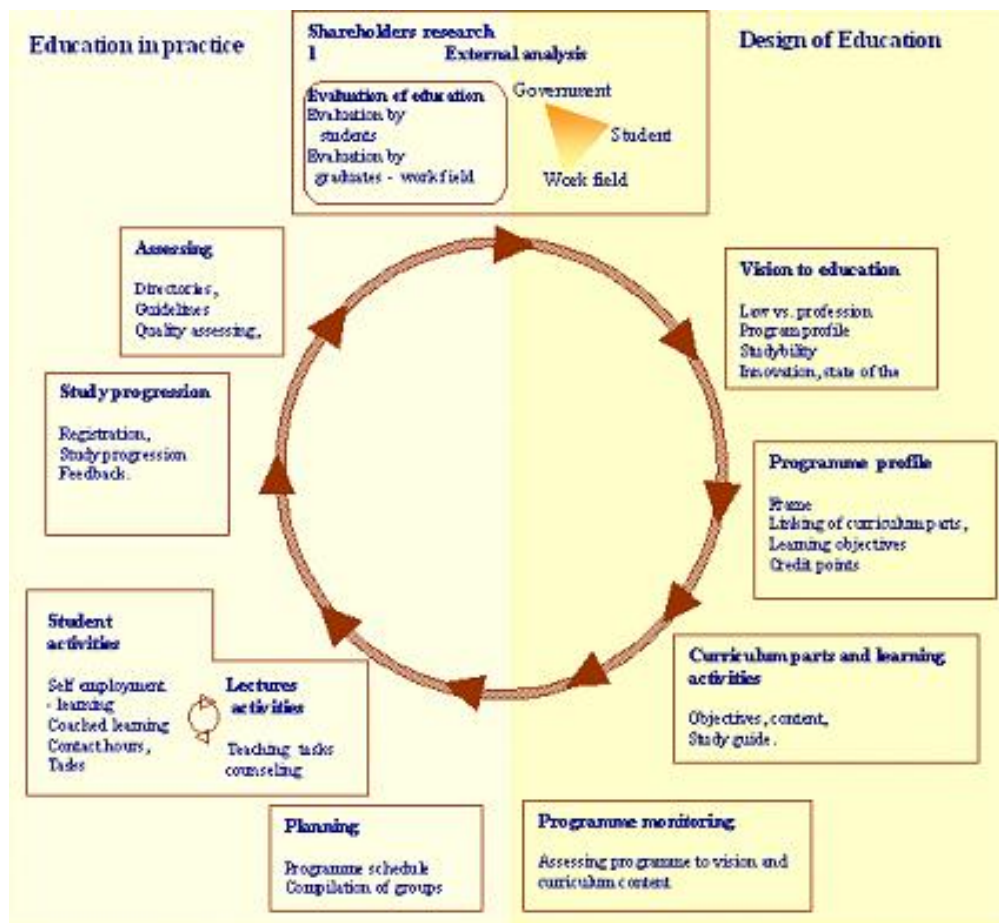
Education in practice

Shareholders research
1 External analysis

Evaluation of education
Evaluation by students
Evaluation by graduates - work field

Government
Student
Work field

Design of Education

Assessing

Directories,
Guidelines
Quality assessing,

Vision to education

Law vs. profession
Program profile
Studybility
Innovation, state of the

Study progression

Registration,
Study progression
Feedback.

Programme profile

Frame
Linking of curriculum parts,
Learning objectives
Credit points

Student activities

Self employment - learning
Coached learning
Contact hours,
Tasks

Lectures activities

Teaching tasks
counseling

Curriculum parts and learning activities

Objectives, content,
Study guide.

Planning

Programme schedule
Compilation of groups

Programme monitoring

Assessing programme to vision and curriculum content